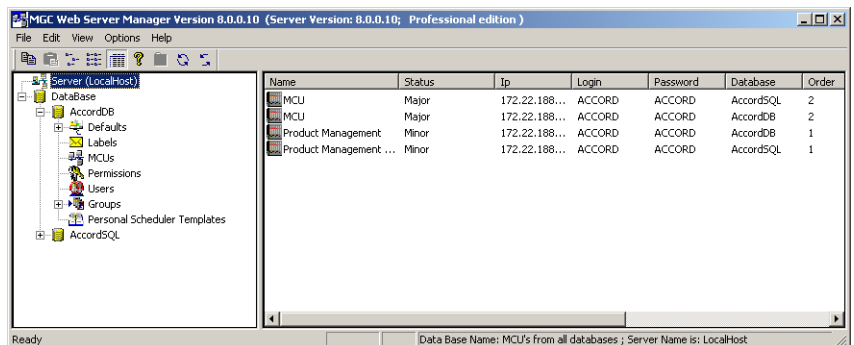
MGC Web Server Manager Version 8.0.0.10 (Server Version: 8.0.0.10; Professional edition )

File Edit View Options Help

Server (LocalHost)
DataBase
AccordDB
Defaults
Labels
MCUs
Permissions
Users
Groups
Personal Scheduler Templates
AccordSQL

| Name | Status | Ip | Login | Password | Database | Order |
|---|---|---|---|---|---|---|
| MCU | Major | 172.22.188... | ACCORD | ACCORD | AccordSQL | 2 |
| MCU | Major | 172.22.188... | ACCORD | ACCORD | AccordDB | 2 |
| Product Management | Minor | 172.22.188... | ACCORD | ACCORD | AccordDB | 1 |
| Product Management ... | Minor | 172.22.188... | ACCORD | ACCORD | AccordSQL | 1 |

Ready

Data Base Name: MCU's from all databases ; Server Name is: LocalHost